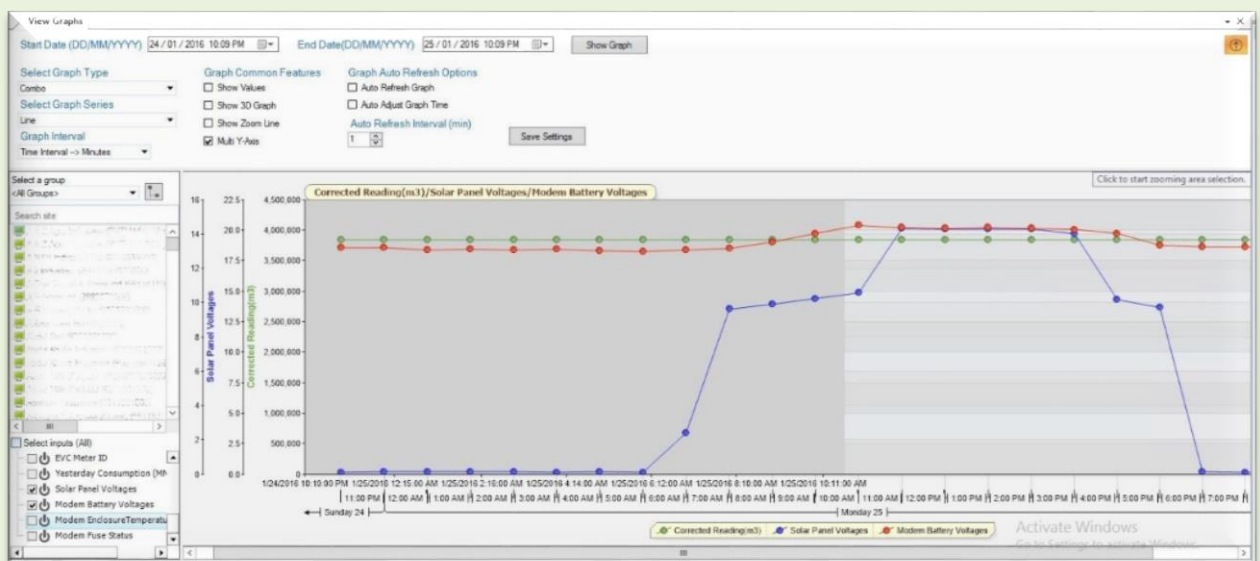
View Graphs

Start Date (DD/MM/YYYY) 24 / 01 / 2016 10:09 PM
End Date(DD/MM/YYYY) 25 / 01 / 2016 10:09 PM
Show Graph

Select Graph Type
Combo
Select Graph Series
Line
Graph Interval
Time Interval --> Minutes

Graph Common Features
Show Values
Show 3D Graph
Show Zoom Line
Multi Y-Axis

Graph Auto Refresh Options
Auto Refresh Graph
Auto Adjust Graph Time
Auto Refresh Interval (min)
1
Save Settings

Select a group
<All Groups>
Search site
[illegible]

Select inputs (All)
EVC Meter ID
Yesterday Consumption (MN
Solar Panel Voltages
Modem Battery Voltages
Modem EnclosureTemperatu
Modem Fuse Status

Click to start zooming area selection.

Corrected Reading(m3)/Solar Panel Voltages/Modem Battery Voltages

Solar Panel Voltages
Corrected Reading(m3)

16
14
12
10
8
6
4
2
0

22.5
20.0
17.5
15.0
12.5
10.0
7.5
5.0
2.5
0.0

4,500,000
4,000,000
3,500,000
3,000,000
2,500,000
2,000,000
1,500,000
1,000,000
500,000
0

1/24/2016 10:10:00 PM 1/25/2016 12:15:00 AM 1/25/2016 2:10:00 AM 1/25/2016 4:14:00 AM 1/25/2016 6:12:00 AM 1/25/2016 8:10:00 AM 1/25/2016 10:11:00 AM

11:00 PM 12:00 AM 1:00 AM 2:00 AM 3:00 AM 4:00 AM 5:00 AM 6:00 AM 7:00 AM 8:00 AM 9:00 AM 10:00 AM 11:00 AM 12:00 PM 1:00 PM 2:00 PM 3:00 PM 4:00 PM 5:00 PM 6:00 PM 7:00 PM

Sunday 24
Monday 25

Corrected Reading(m3) Solar Panel Voltages Modem Battery Voltages

Activate Windows
Go to Settings to activate Windows.